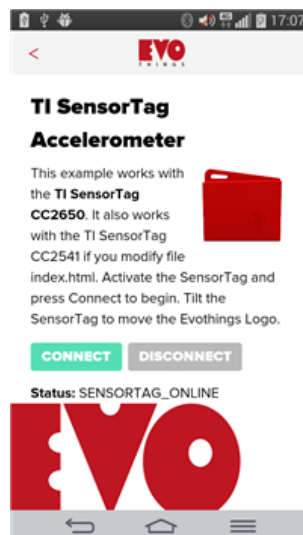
17:07

<

EVO
THINGS

TI SensorTag Accelerometer

This example works with the **TI SensorTag CC2650**. It also works with the TI SensorTag CC2541 if you modify file index.html. Activate the SensorTag and press Connect to begin. Tilt the SensorTag to move the Evothings Logo.

CONNECT DISCONNECT

**Status:** SENSORTAG_ONLINE

EVO